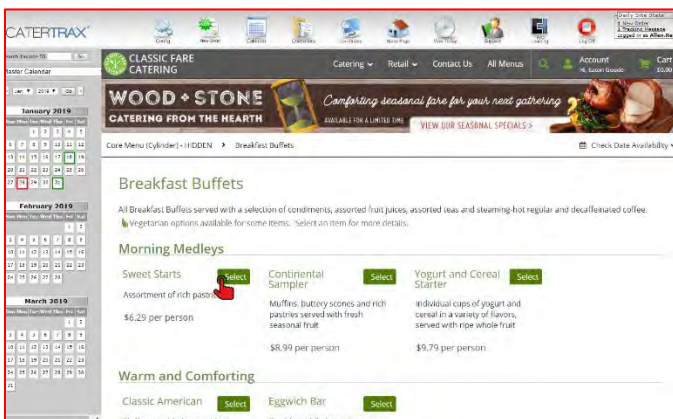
CATERTRAX

Catering New Order Calendar Order Lists Customers Home Page View Today Support Training Log Off

Daily Site Stats
1 New Order
1 Pending Message
logged in as Allen

Master Calendar

January 2019

February 2019

March 2019

CLASSIC FARE CATERING

Catering Retail Contact Us All Menus Account Cart

WOOD + STONE
CATERING FROM THE HEARTH
Comforting seasonal fare for your next gathering
AVAILABLE FOR A LIMITED TIME
VIEW OUR SEASONAL SPECIALS >

Core Menu (Cylinder) - HIDDEN > Breakfast Buffets

Check Date Availability

Breakfast Buffets

All Breakfast Buffets served with a selection of condiments, assorted fruit juices, assorted teas and steaming-hot regular and decaffeinated coffee. Vegetarian options available for some items. Select an item for more details.

Morning Medleys

Sweet Starts Select
Assortment of rich pastries
$6.29 per person

Continental Sampler Select
Muffins, buttery scones and rich pastries served with fresh seasonal fruit
$8.99 per person

Yogurt and Cereal Starter Select
Individual cups of yogurt and cereal in a variety of flavors, served with ripe whole fruit
$9.79 per person

Warm and Comforting

Classic American Select

Eggwich Bar Select